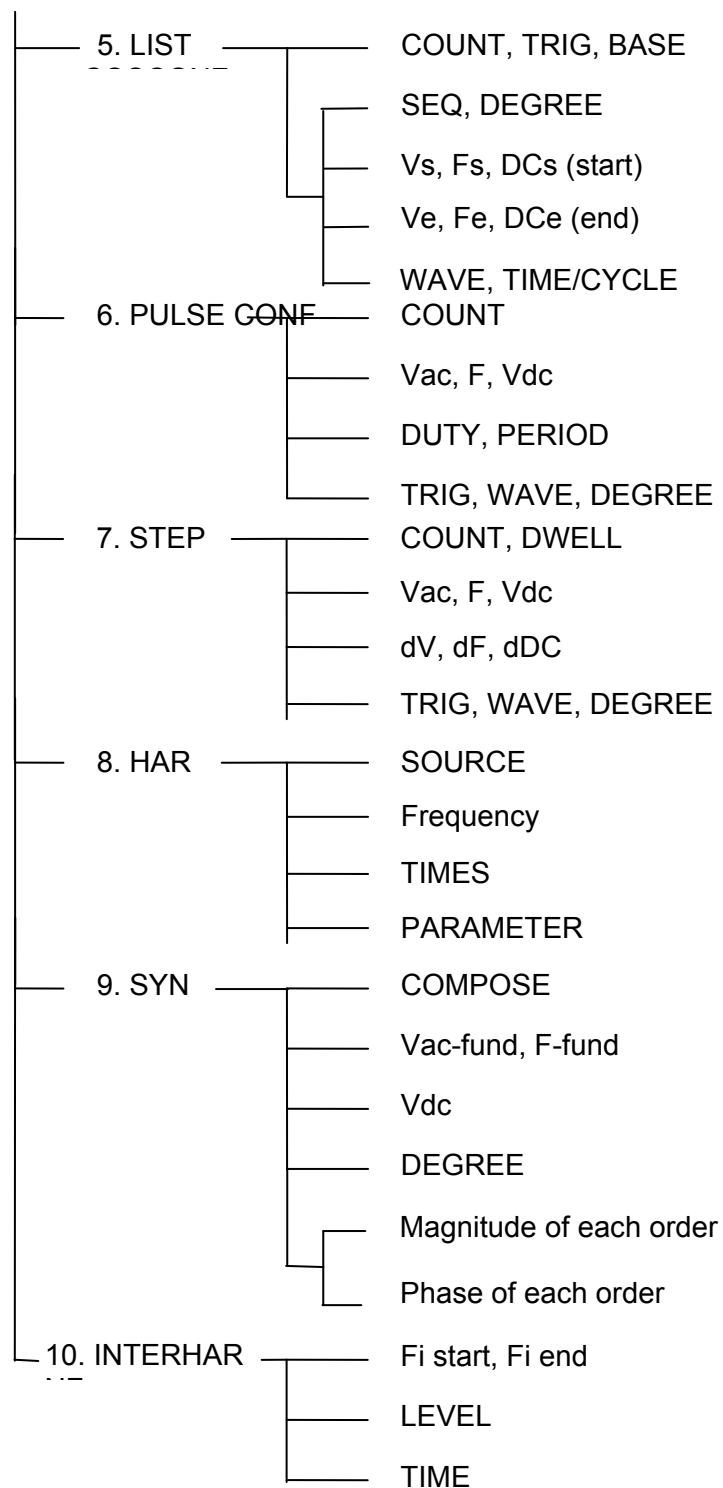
5. LIST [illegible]
COUNT, TRIG, BASE
SEQ, DEGREE
Vs, Fs, DCs (start)
Ve, Fe, DCe (end)
WAVE, TIME/CYCLE

6. PULSE CONF
COUNT
Vac, F, Vdc
DUTY, PERIOD
TRIG, WAVE, DEGREE

7. STEP
COUNT, DWELL
Vac, F, Vdc
dV, dF, dDC
TRIG, WAVE, DEGREE

8. HAR
SOURCE
Frequency
TIMES
PARAMETER

9. SYN
COMPOSE
Vac-fund, F-fund
Vdc
DEGREE
Magnitude of each order
Phase of each order

10. INTERHAR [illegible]
Fi start, Fi end
LEVEL
TIME